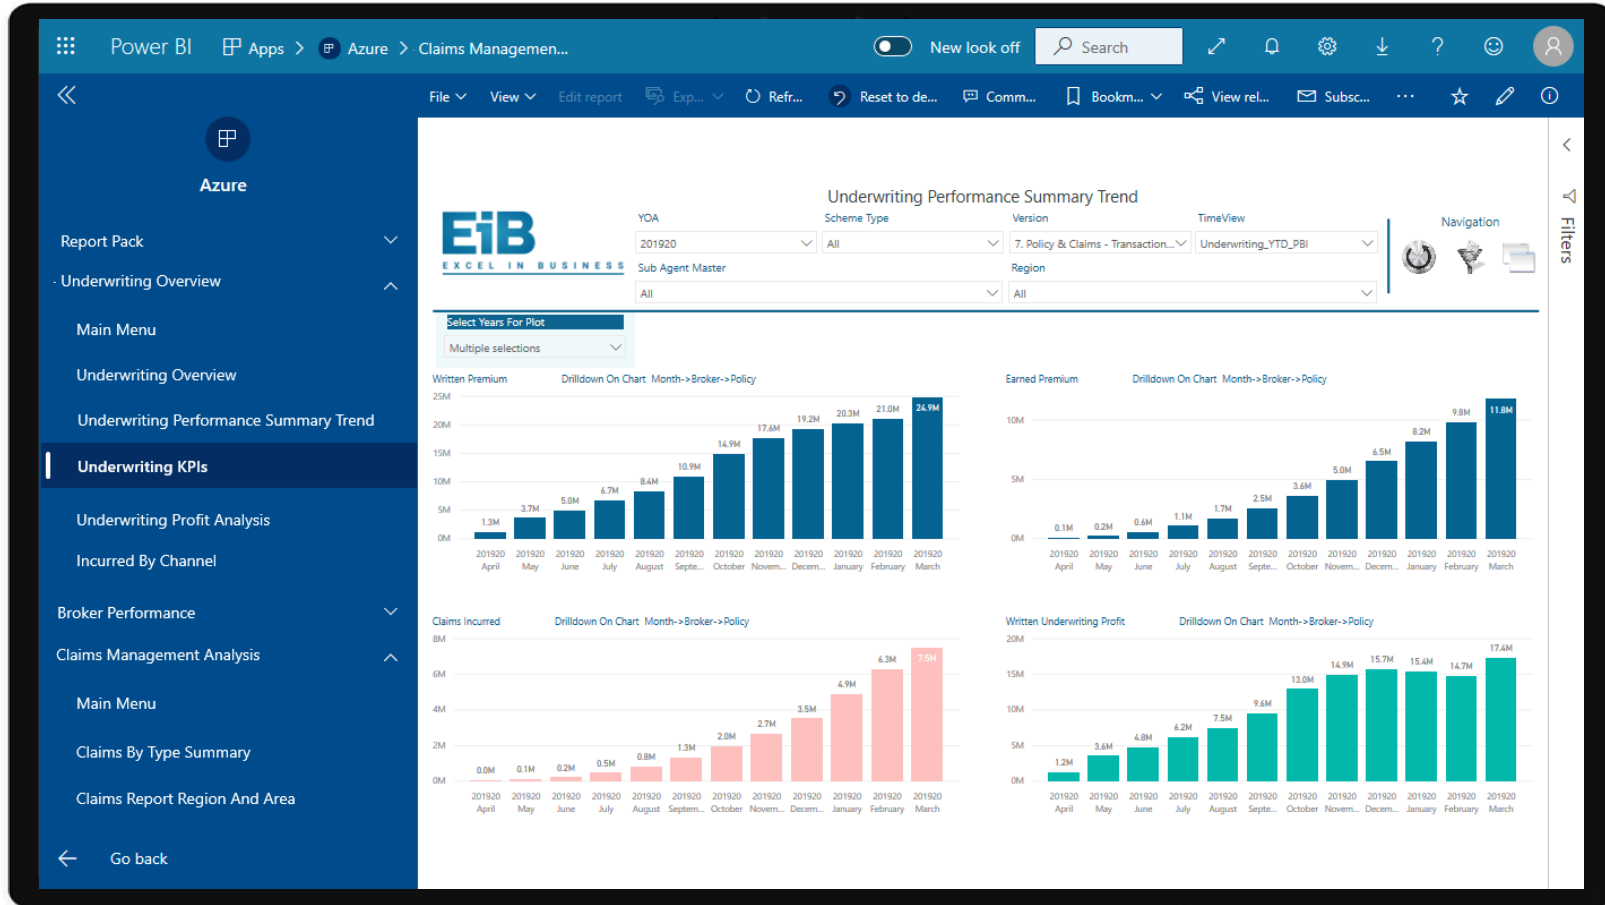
Power BI Apps > Azure > Claims Managemen... New look off Search

File View Edit report Exp... Refr... Reset to de... Comm... Bookm... View rel... Subsc... ...

Azure

Report Pack
Underwriting Overview
Main Menu
Underwriting Overview
Underwriting Performance Summary Trend
Underwriting KPIs
Underwriting Profit Analysis
Incurred By Channel
Broker Performance
Claims Management Analysis
Main Menu
Claims By Type Summary
Claims Report Region And Area
Go back

Underwriting Performance Summary Trend

EiB EXCEL IN BUSINESS

YOA
201920
Scheme Type
All
Version
7. Policy & Claims - Transaction...
TimeView
Underwriting_YTD_PBI
Sub Agent Master
All
Region
All
Navigation

Select Years For Plot
Multiple selections

Written Premium Drilldown On Chart Month->Broker->Policy
25M 20M 15M 10M 5M 0M
1.3M 3.7M 5.0M 6.7M 8.4M 10.9M 14.9M 17.6M 19.2M 20.3M 21.0M 24.9M
201920 April 201920 May 201920 June 201920 July 201920 August 201920 Septe... 201920 October 201920 Novem... 201920 Decem... 201920 January 201920 February 201920 March

Earned Premium Drilldown On Chart Month->Broker->Policy
10M 5M 0M
0.1M 0.2M 0.6M 1.1M 1.7M 2.5M 3.6M 5.0M 6.5M 8.2M 9.8M 11.8M
201920 April 201920 May 201920 June 201920 July 201920 August 201920 Septe... 201920 October 201920 Novem... 201920 Decem... 201920 January 201920 February 201920 March

Claims Incurred Drilldown On Chart Month->Broker->Policy
8M 6M 4M 2M 0M
0.0M 0.1M 0.2M 0.5M 0.8M 1.3M 2.0M 2.7M 3.5M 4.9M 6.3M 7.5M
201920 April 201920 May 201920 June 201920 July 201920 August 201920 Septem... 201920 October 201920 Novem... 201920 Decem... 201920 January 201920 February 201920 March

Written Underwriting Profit Drilldown On Chart Month->Broker->Policy
20M 15M 10M 5M 0M
1.2M 3.6M 4.8M 6.2M 7.5M 9.6M 13.0M 14.9M 15.7M 15.4M 14.7M 17.4M
201920 April 201920 May 201920 June 201920 July 201920 August 201920 Septe... 201920 October 201920 Novem... 201920 Decem... 201920 January 201920 February 201920 March

Filters